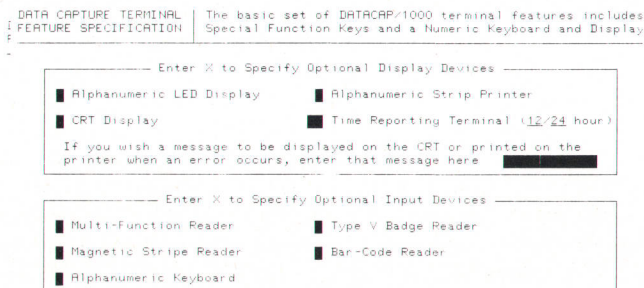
DATA CAPTURE TERMINAL
FEATURE SPECIFICATION

The basic set of DATACAP/1000 terminal features includes Special Function Keys and a Numeric Keyboard and Display

Enter X to Specify Optional Display Devices

Alphanumeric LED Display
Alphanumeric Strip Printer
CRT Display
Time Reporting Terminal (12/24 hour)

If you wish a message to be displayed on the CRT or printed on the printer when an error occurs, enter that message here

Enter X to Specify Optional Input Devices

Multi-Function Reader
Type V Badge Reader
Magnetic Stripe Reader
Bar-Code Reader
Alphanumeric Keyboard